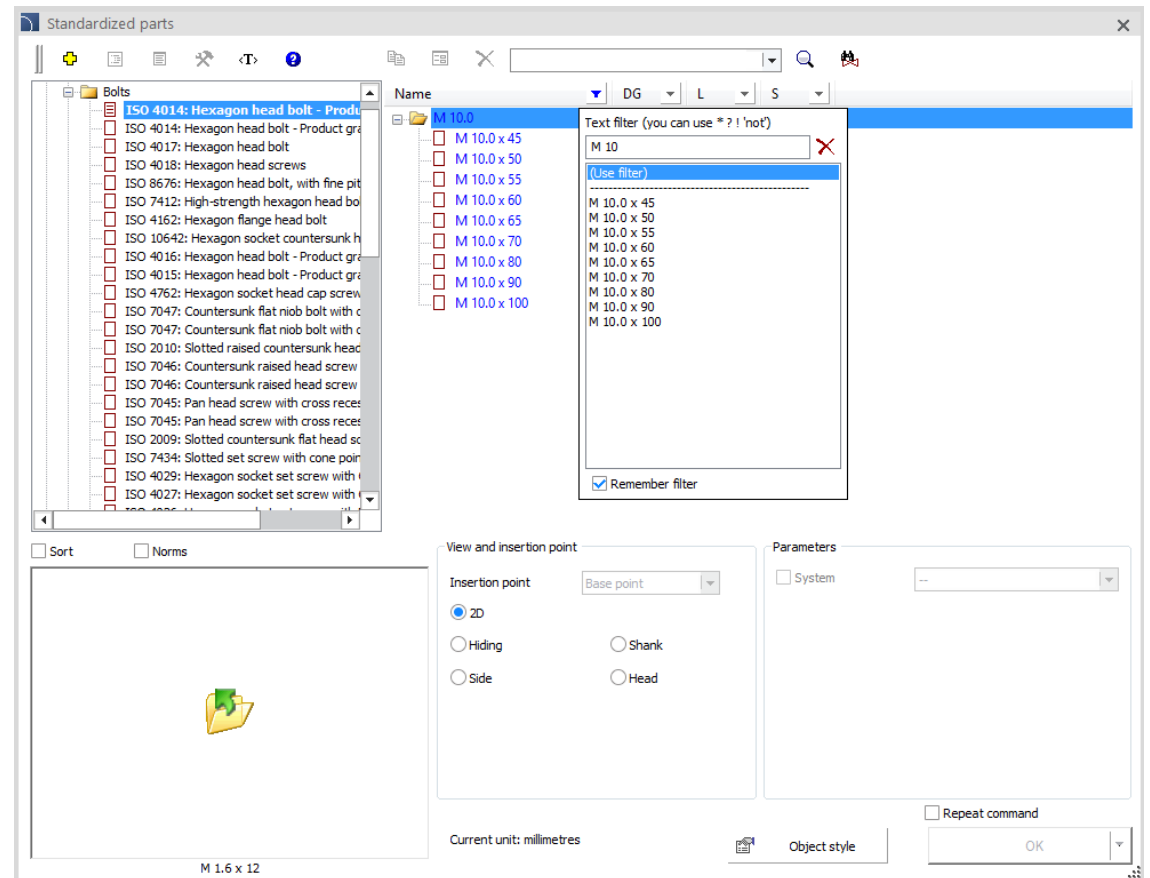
Standardized parts

‹T›

Bolts
ISO 4014: Hexagon head bolt - Produ
ISO 4014: Hexagon head bolt - Product gra
ISO 4017: Hexagon head bolt
ISO 4018: Hexagon head screws
ISO 8676: Hexagon head bolt, with fine pit
ISO 7412: High-strength hexagon head bo
ISO 4162: Hexagon flange head bolt
ISO 10642: Hexagon socket countersunk h
ISO 4016: Hexagon head bolt - Product gra
ISO 4015: Hexagon head bolt - Product gra
ISO 4762: Hexagon socket head cap screw
ISO 7047: Countersunk flat niob bolt with c
ISO 7047: Countersunk flat niob bolt with c
ISO 2010: Slotted raised countersunk head
ISO 7046: Countersunk raised head screw
ISO 7046: Countersunk raised head screw
ISO 7045: Pan head screw with cross reces
ISO 7045: Pan head screw with cross reces
ISO 2009: Slotted countersunk flat head sc
ISO 7434: Slotted set screw with cone poin
ISO 4029: Hexagon socket set screw with c
ISO 4027: Hexagon socket set screw with c

| Name | DG | L | S |
|---|---|---|---|

M 10.0
M 10.0 x 45
M 10.0 x 50
M 10.0 x 55
M 10.0 x 60
M 10.0 x 65
M 10.0 x 70
M 10.0 x 80
M 10.0 x 90
M 10.0 x 100

Text filter (you can use * ? ! 'not')
M 10
(Use filter)
-----------------------------------------------
M 10.0 x 45
M 10.0 x 50
M 10.0 x 55
M 10.0 x 60
M 10.0 x 65
M 10.0 x 70
M 10.0 x 80
M 10.0 x 90
M 10.0 x 100
Remember filter

Sort
Norms

M 1.6 x 12

View and insertion point
Insertion point
Base point
2D
Hiding
Shank
Side
Head

Parameters
System
--

Repeat command
Current unit: millimetres
Object style
OK